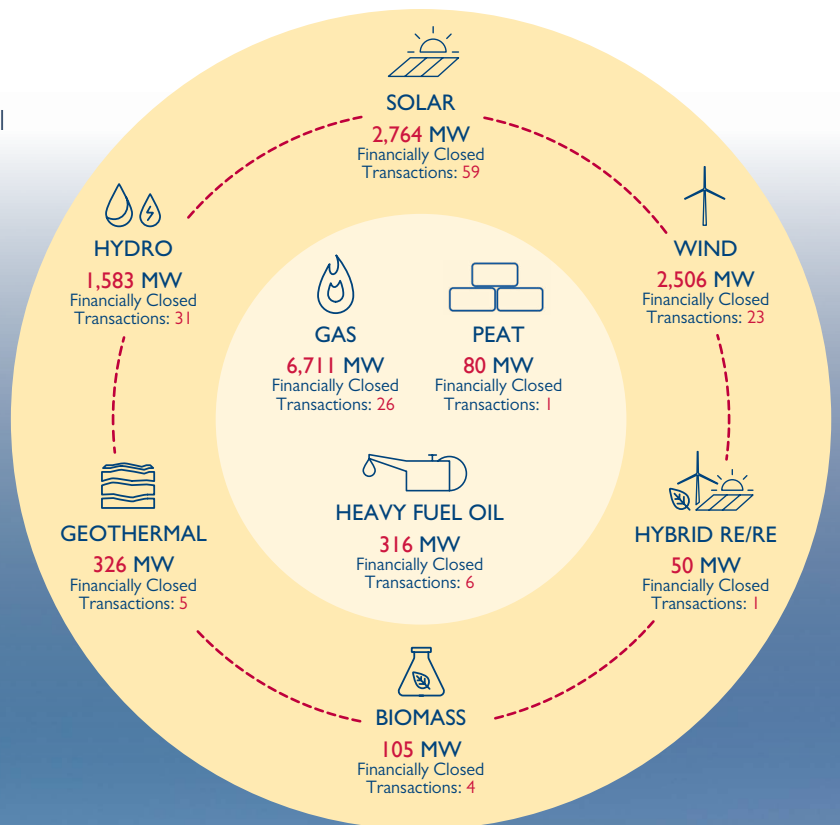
SOLAR
2,764 MW
Financially Closed
Transactions: 59

HYDRO
1,583 MW
Financially Closed
Transactions: 31

WIND
2,506 MW
Financially Closed
Transactions: 23

GAS
6,711 MW
Financially Closed
Transactions: 26

PEAT
80 MW
Financially Closed
Transactions: 1

HEAVY FUEL OIL
316 MW
Financially Closed
Transactions: 6

GEOTHERMAL
326 MW
Financially Closed
Transactions: 5

HYBRID RE/RE
50 MW
Financially Closed
Transactions: 1

BIOMASS
105 MW
Financially Closed
Transactions: 4